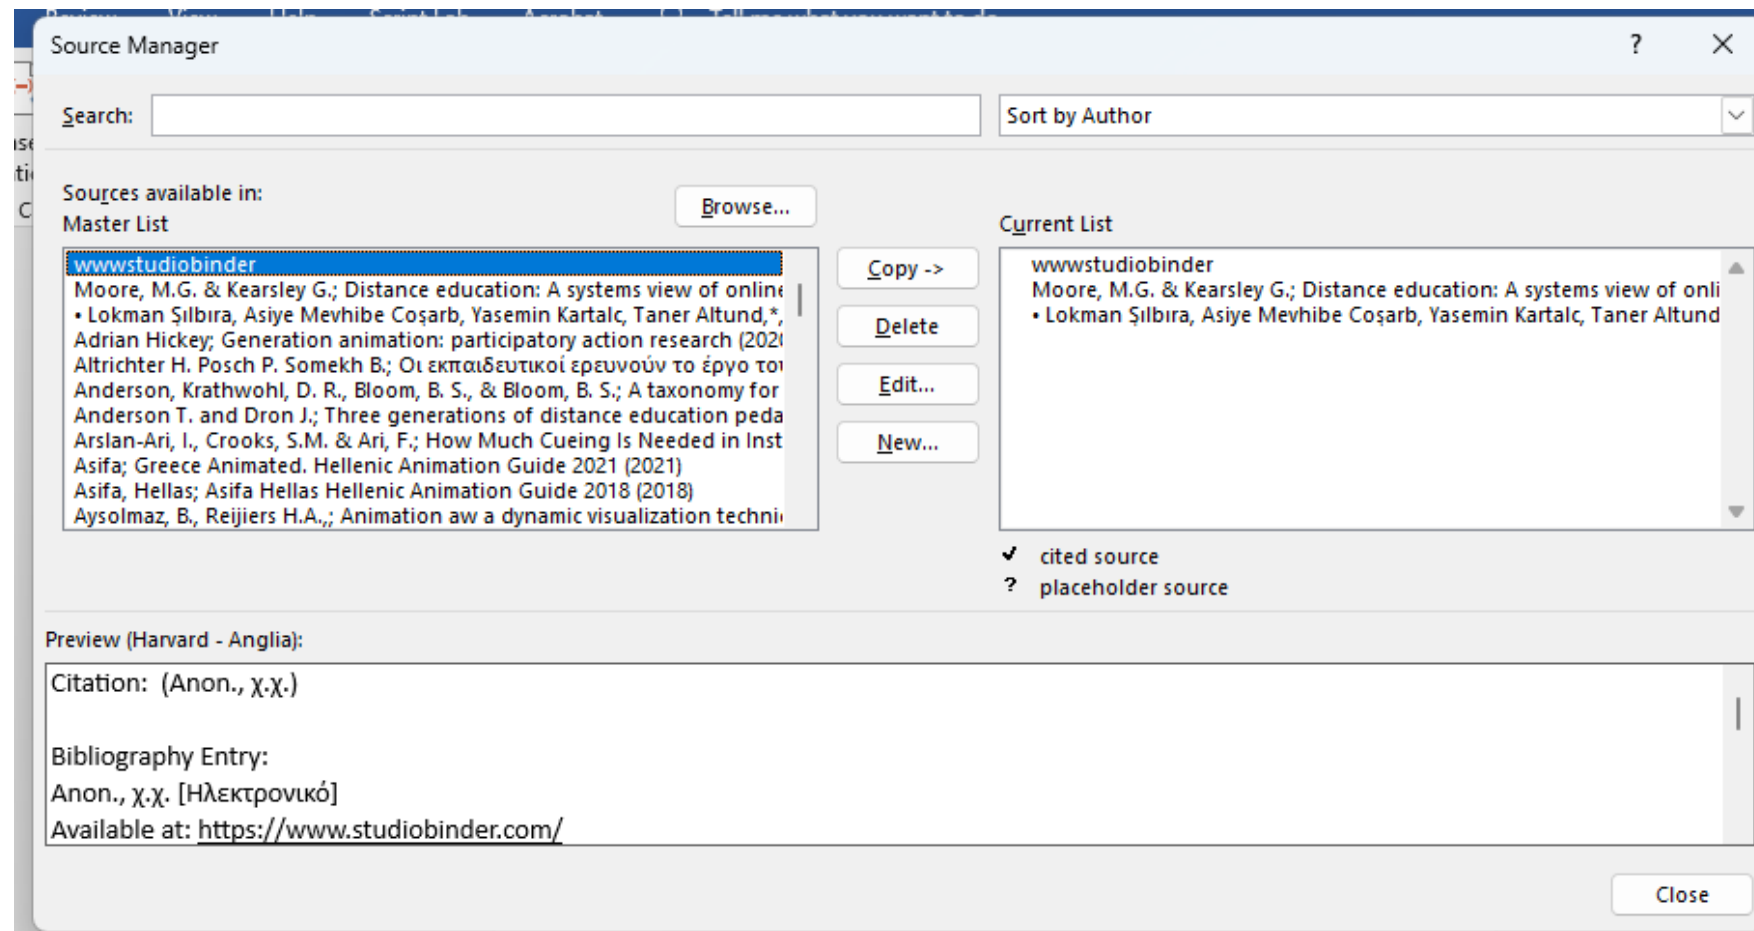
Source Manager

?

Search:

Sort by Author

Sources available in:
Master List

Browse...

Current List

wwwstudiobinder
Moore, M.G. & Kearsley G.; Distance education: A systems view of online
• Lokman Şılbıra, Asiye Mevhibe Coşarb, Yasemin Kartalc, Taner Altund,*,
Adrian Hickey; Generation animation: participatory action research (202
Altrichter H. Posch P. Somekh B.; Οι εκπαιδευτικοί ερευνούν το έργο τοι
Anderson, Krathwohl, D. R., Bloom, B. S., & Bloom, B. S.; A taxonomy for
Anderson T. and Dron J.; Three generations of distance education peda
Arslan-Ari, I., Crooks, S.M. & Ari, F.; How Much Cueing Is Needed in Inst
Asifa; Greece Animated. Hellenic Animation Guide 2021 (2021)
Asifa, Hellas; Asifa Hellas Hellenic Animation Guide 2018 (2018)
Aysolmaz, B., Reijiers H.A.,; Animation aw a dynamic visualization techni

Copy ->
Delete
Edit...
New...

wwwstudiobinder
Moore, M.G. & Kearsley G.; Distance education: A systems view of onli
• Lokman Şılbıra, Asiye Mevhibe Coşarb, Yasemin Kartalc, Taner Altund

✓ cited source
? placeholder source

Preview (Harvard - Anglia):

Citation: (Anon., χ.χ.)

Bibliography Entry:
Anon., χ.χ. [Ηλεκτρονικό]
Available at: https://www.studiobinder.com/

Close